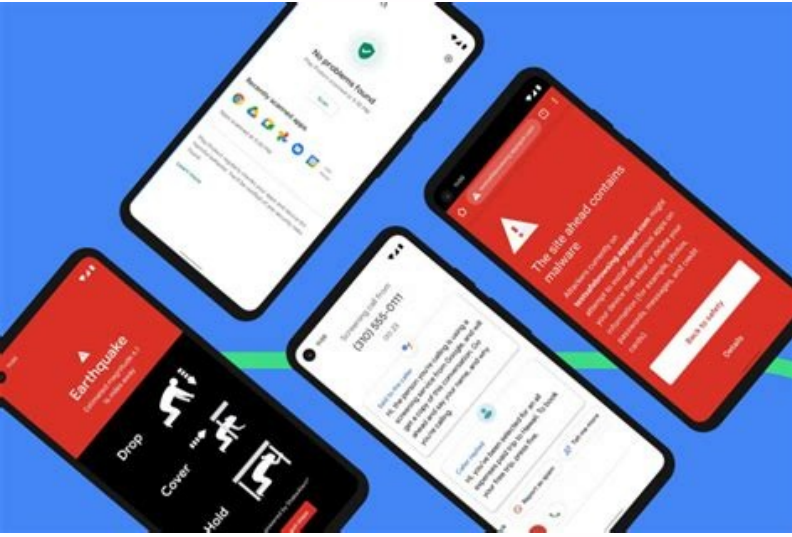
No problems found

Recently scanned apps

Scan

Earthquake

Drop

Cover

Hold

Screening call from
(310) 555-0111

Hi, the person you're calling is using a screening service from Google, and will get a copy of this conversation. Go ahead and say your name, and why you're calling.

Caller replied

Hi, you've been selected for an all expenses paid trip to Hawaii. To book your free trip, press five.

Report as spam

Tell me more

The site ahead contains malware

Attackers currently on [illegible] might attempt to install dangerous apps on your device that steal or delete your information (for example, photos, passwords, messages, and credit cards).

Back to safety

Details